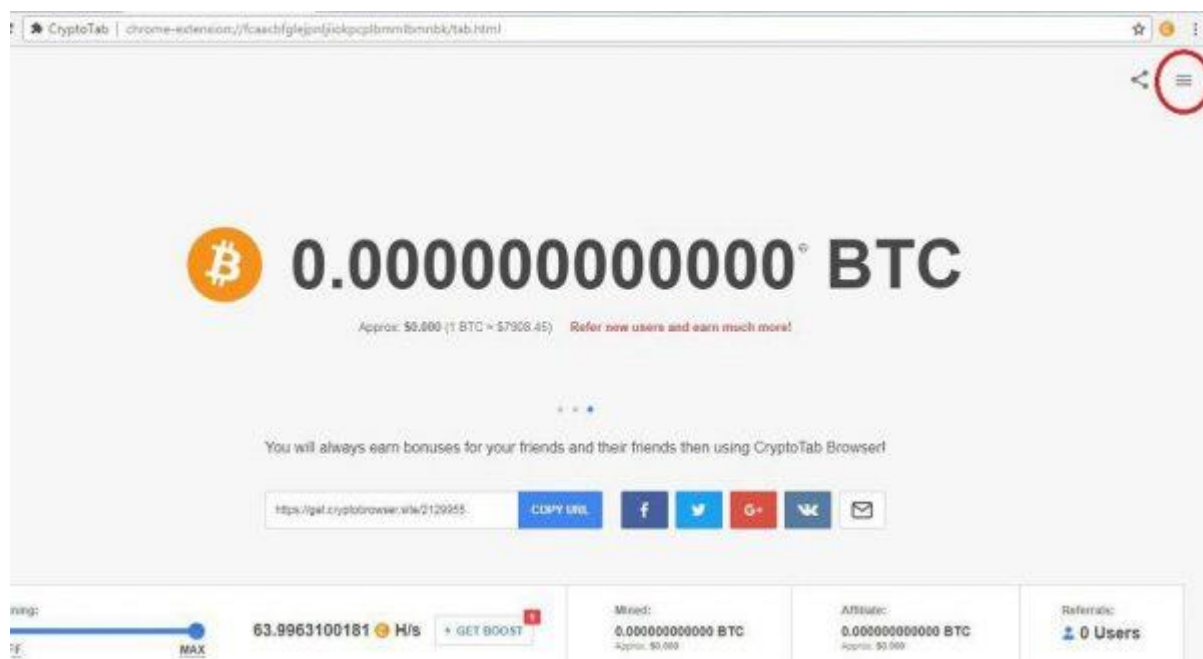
CryptoTab | chrome-extension://fcaacbfglejpnljiiokpcplbmmlbmnbk/tab.html

₿ 0.000000000000 BTC

Approx: $0.000 (1 BTC = $7908.45) Refer new users and earn much more!

You will always earn bonuses for your friends and their friends then using CryptoTab Browser!

https://get.cryptobrowser.site/2129955 COPY URL

f G+ VK

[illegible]ning:
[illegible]FF MAX

63.9963100181 H/s + GET BOOST

Mined: 0.000000000000 BTC Approx: $0.000

Affiliate: 0.000000000000 BTC Approx: $0.000

Referrals: 0 Users